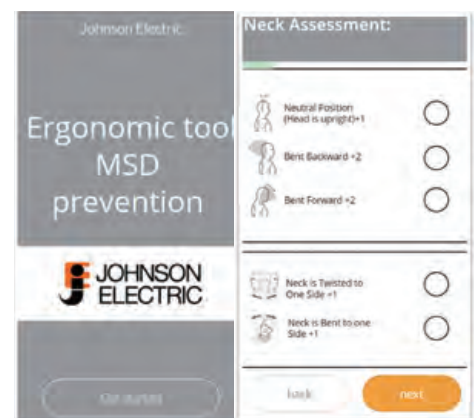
Johnson Electric

Ergonomic tool MSD prevention

JOHNSON ELECTRIC

Get started

Neck Assessment:

Neutral Position (Head is upright)+1

Bent Backward +2

Bent Forward +2

Neck is Twisted to One Side +1

Neck is Bent to one Side +1

back

next